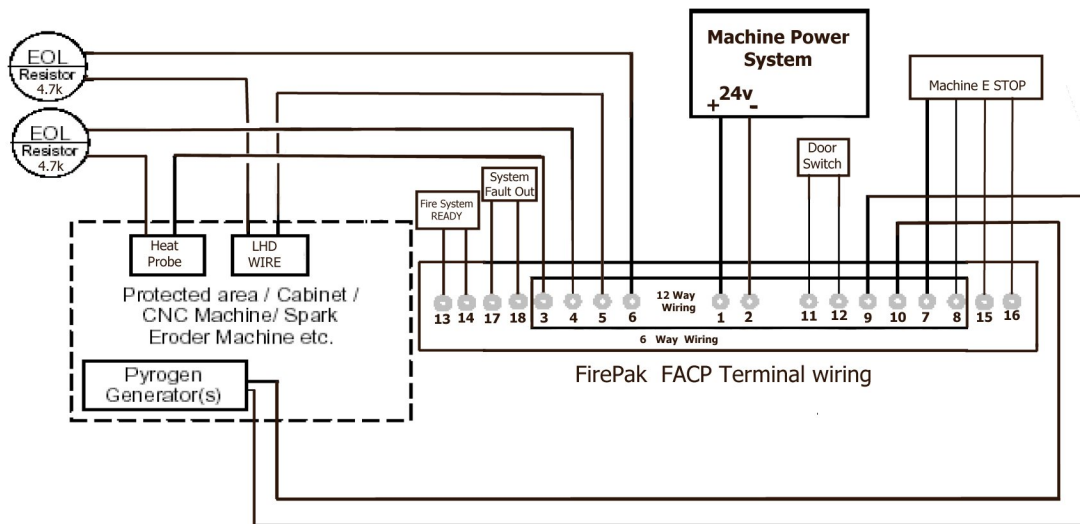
EOL
Resistor
4.7k

EOL
Resistor
4.7k

Machine Power System

+ 24v -

Machine E STOP

Door Switch

System Fault Out

Fire System READY

Heat Probe

LHD WIRE

Protected area / Cabinet / CNC Machine/ Spark Eroder Machine etc.

Pyrogen Generator(s)

13 14 17 18 3 4 5 6

12 Way Wiring

1 2 11 12 9 10 7 8 15 16

6 Way Wiring

FirePak FACP Terminal wiring